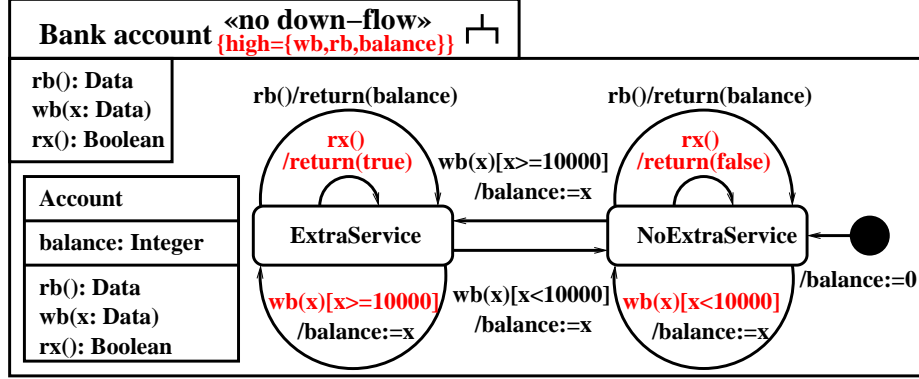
Bank account «no down–flow»
{high={wb,rb,balance}}

rb(): Data
wb(x: Data)
rx(): Boolean

Account

balance: Integer

rb(): Data
wb(x: Data)
rx(): Boolean

rb()/return(balance)

rx()
/return(true)

ExtraService

wb(x)[x>=10000]
/balance:=x

wb(x)[x>=10000]
/balance:=x

wb(x)[x<10000]
/balance:=x

rb()/return(balance)

rx()
/return(false)

NoExtraService

wb(x)[x<10000]
/balance:=x

/balance:=0